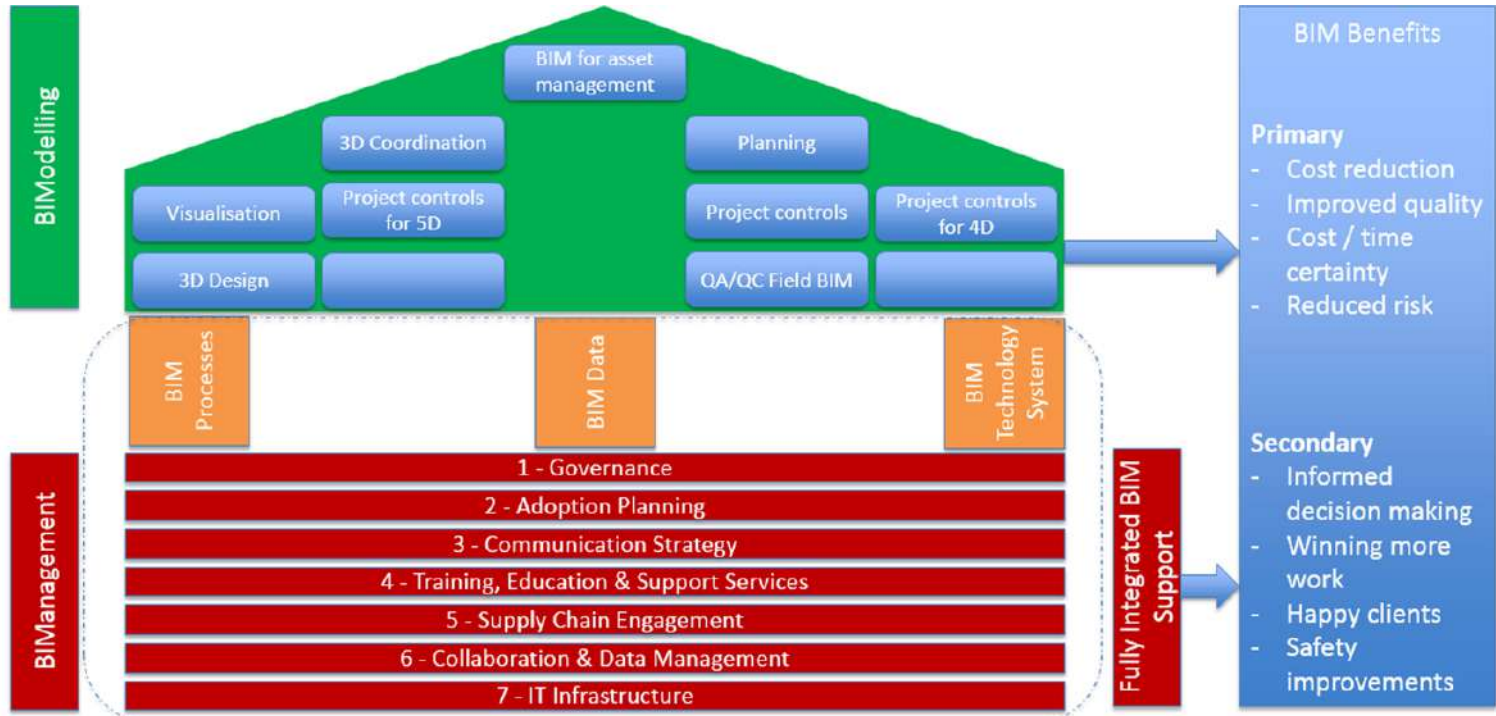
BIModelling

BIM for asset management

3D Coordination

Planning

Visualisation

Project controls for 5D

Project controls

Project controls for 4D

3D Design

QA/QC Field BIM

BIM Processes

BIM Data

BIM Technology System

BIManagement

1 - Governance

2 - Adoption Planning

3 - Communication Strategy

4 - Training, Education & Support Services

5 - Supply Chain Engagement

6 - Collaboration & Data Management

7 - IT Infrastructure

Fully Integrated BIM Support

BIM Benefits

Primary
- Cost reduction
- Improved quality
- Cost / time certainty
- Reduced risk

Secondary
- Informed decision making
- Winning more work
- Happy clients
- Safety improvements